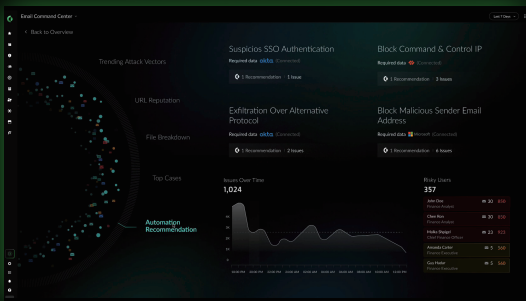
Email Command Center

Last 7 Days

< Back to Overview

Trending Attack Vectors

URL Reputation

File Breakdown

Top Cases

Automation Recommendation

Suspicious SSO Authentication

Required data okta (Connected)

1 Recommendation | 1 Issue

Block Command & Control IP

Required data (Connected)

1 Recommendation | 3 Issues

Exfiltration Over Alternative Protocol

Required data okta (Connected)

1 Recommendation | 2 Issues

Block Malicious Sender Email Address

Required data Microsoft (Connected)

1 Recommendation | 6 Issues

Issues Over Time

1,024

Risky Users

357

| | | |
|---|---|---|
| John Doe Financial Analyst | 30 | 850 |
| Chen Ron Finance Analyst | 30 | 850 |
| Hailey Skipper Chief Finance Officer | 23 | 915 |
| Amanda Carter Finance Executive | 5 | 568 |
| Guo Hohn Finance Executive | 5 | 360 |